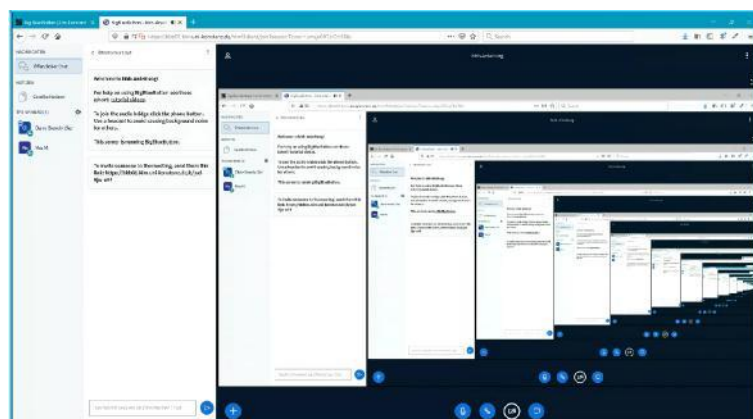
Big Blue Button

Welcome to Bbb.sinnfrei.org!

For help on using BigBlueButton see these (short) tutorial videos.

To join the audio bridge click the phone button. Use a headset to avoid causing background noise for others.

This server is running BigBlueButton.

To invite someone to the meeting, send them this link: https://bbb.sinnfrei.org/b/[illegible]

Bbb Meeting

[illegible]